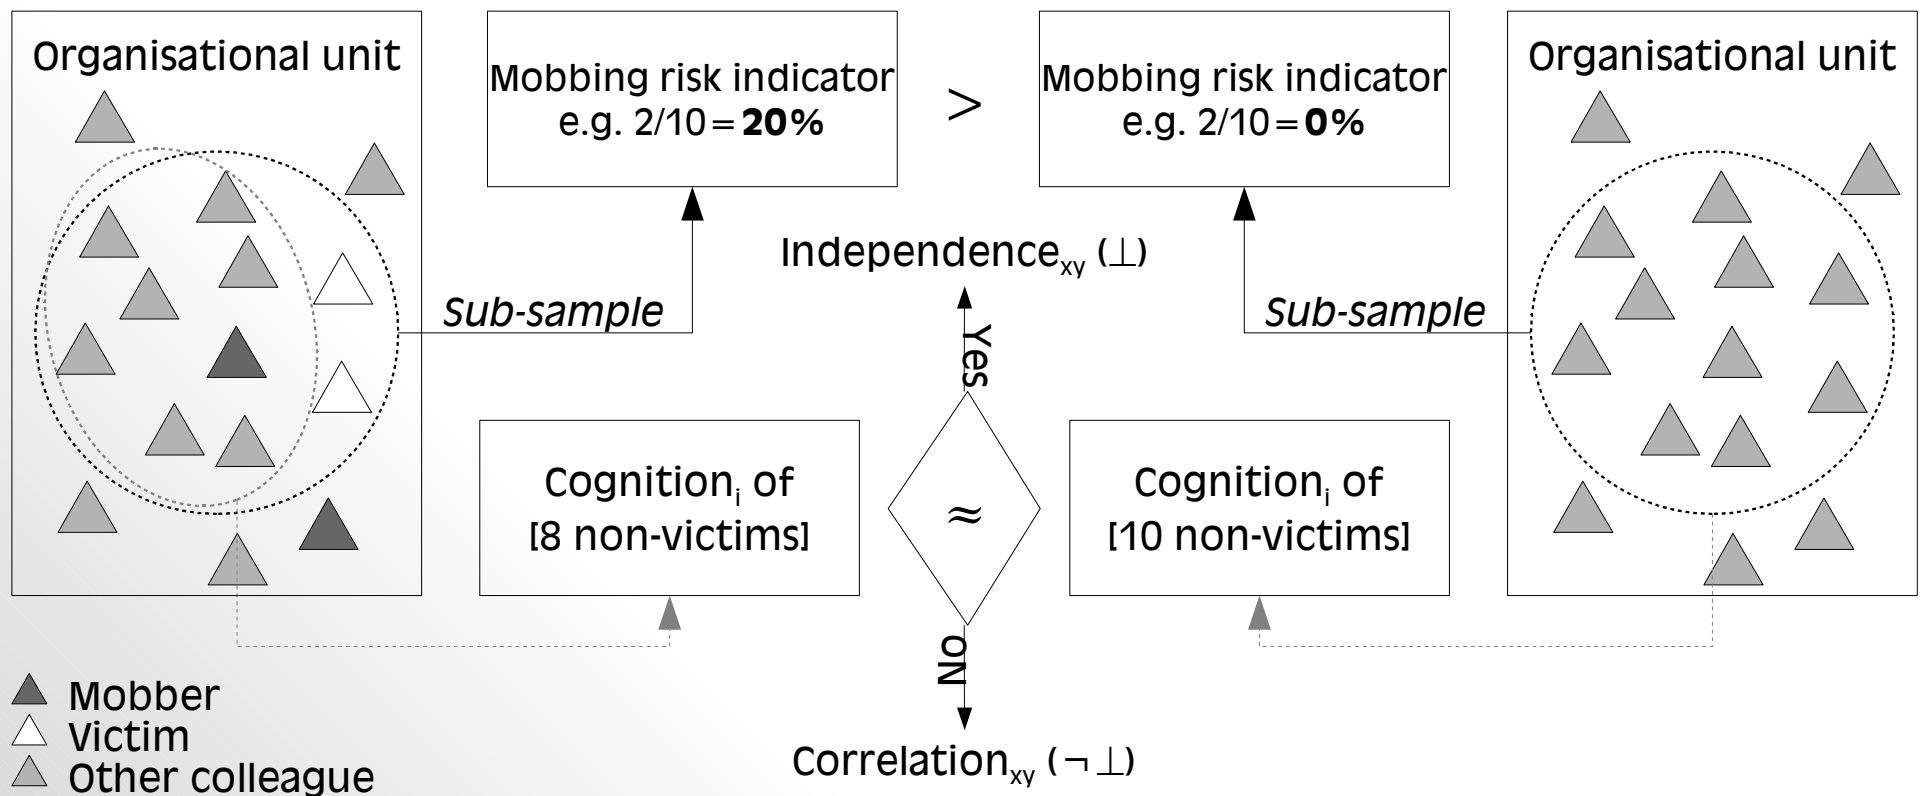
Organisational unit

Mobbing risk indicator e.g. 2/10 = **20%**

>

Mobbing risk indicator e.g. 2/10 = **0%**

Organisational unit

Independence$_{xy}$ ($\perp$)

*Sub-sample*

*Sub-sample*

Yes

Cognition$_i$ of [8 non-victims]

≈

Cognition$_i$ of [10 non-victims]

No

Correlation$_{xy}$ ($\neg\perp$)

Mobber
Victim
Other colleague